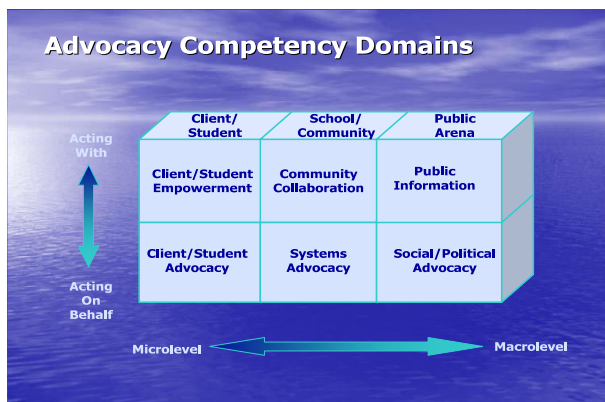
Advocacy Competency Domains

Client/ Student

School/ Community

Public Arena

Acting With

Acting On Behalf

Client/Student Empowerment

Community Collaboration

Public Information

Client/Student Advocacy

Systems Advocacy

Social/Political Advocacy

Microlevel

Macrolevel